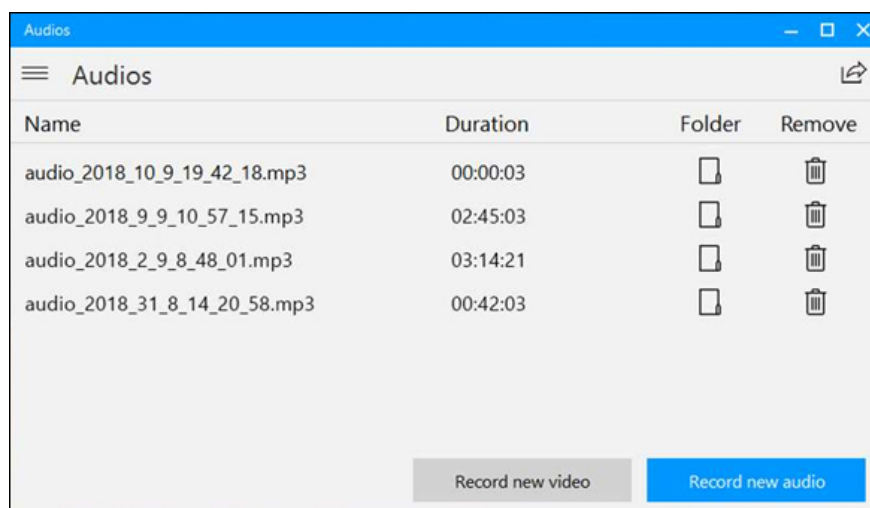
Audios

Audios

| Name | Duration | Folder | Remove |
|---|---|---|---|
| audio_2018_10_9_19_42_18.mp3 | 00:00:03 | | |
| audio_2018_9_9_10_57_15.mp3 | 02:45:03 | | |
| audio_2018_2_9_8_48_01.mp3 | 03:14:21 | | |
| audio_2018_31_8_14_20_58.mp3 | 00:42:03 | | |

Record new video

Record new audio